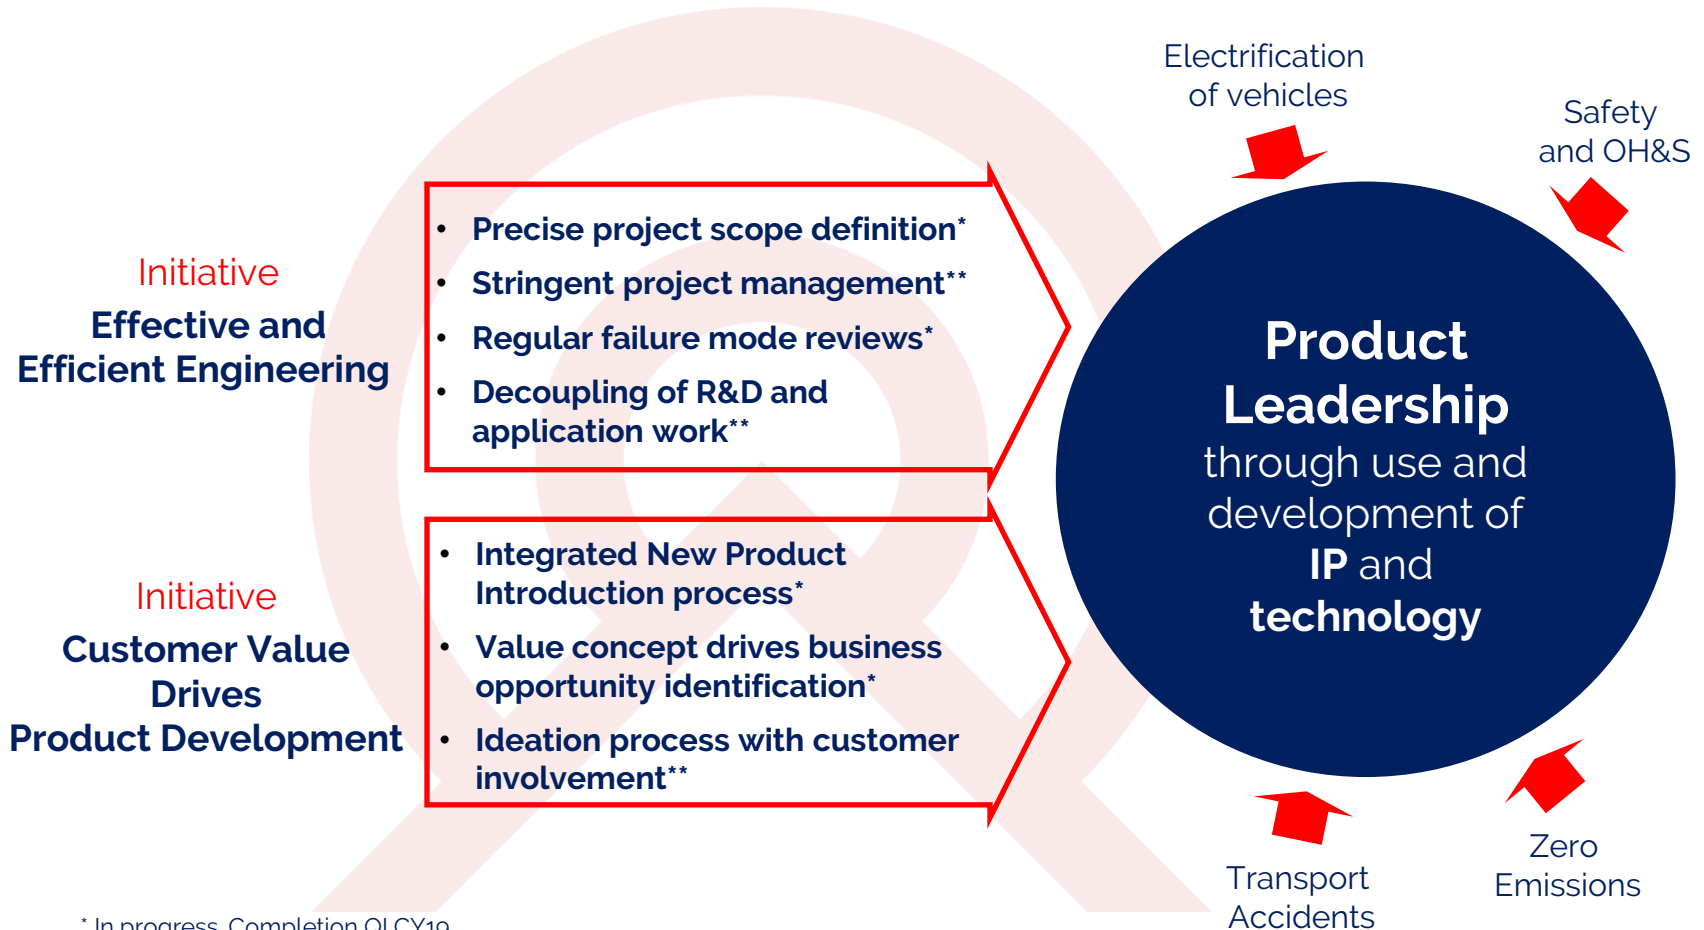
Initiative
Effective and Efficient Engineering

- Precise project scope definition*
- Stringent project management**
- Regular failure mode reviews*
- Decoupling of R&D and application work**

Initiative
Customer Value Drives Product Development

- Integrated New Product Introduction process*
- Value concept drives business opportunity identification*
- Ideation process with customer involvement**

Electrification of vehicles

Safety and OH&S

Product Leadership through use and development of IP and technology

Zero Emissions

Transport Accidents

* In progress. Completion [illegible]